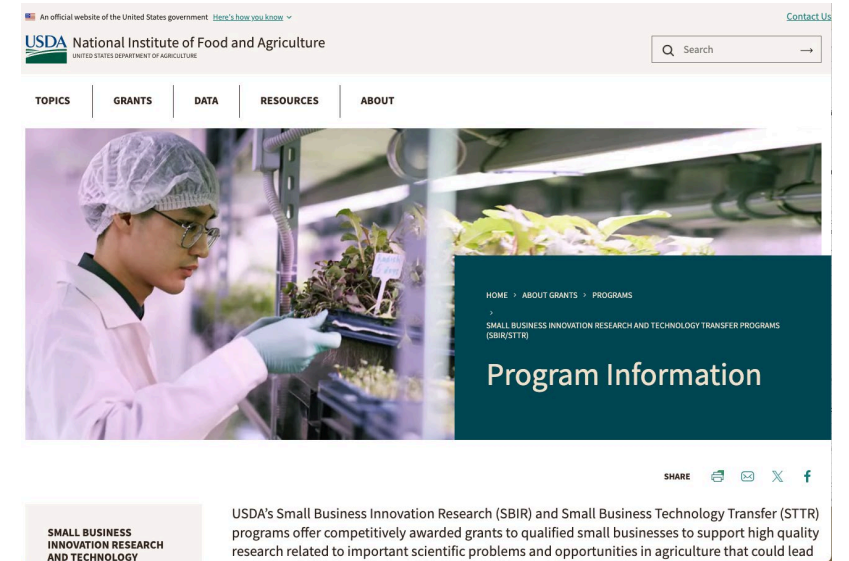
An official website of the United States government Here's how you know

Contact Us

USDA National Institute of Food and Agriculture
UNITED STATES DEPARTMENT OF AGRICULTURE

Search

TOPICS GRANTS DATA RESOURCES ABOUT

HOME › ABOUT GRANTS › PROGRAMS › SMALL BUSINESS INNOVATION RESEARCH AND TECHNOLOGY TRANSFER PROGRAMS (SBIR/STTR)

Program Information

SHARE

SMALL BUSINESS INNOVATION RESEARCH AND TECHNOLOGY

USDA's Small Business Innovation Research (SBIR) and Small Business Technology Transfer (STTR) programs offer competitively awarded grants to qualified small businesses to support high quality research related to important scientific problems and opportunities in agriculture that could lead